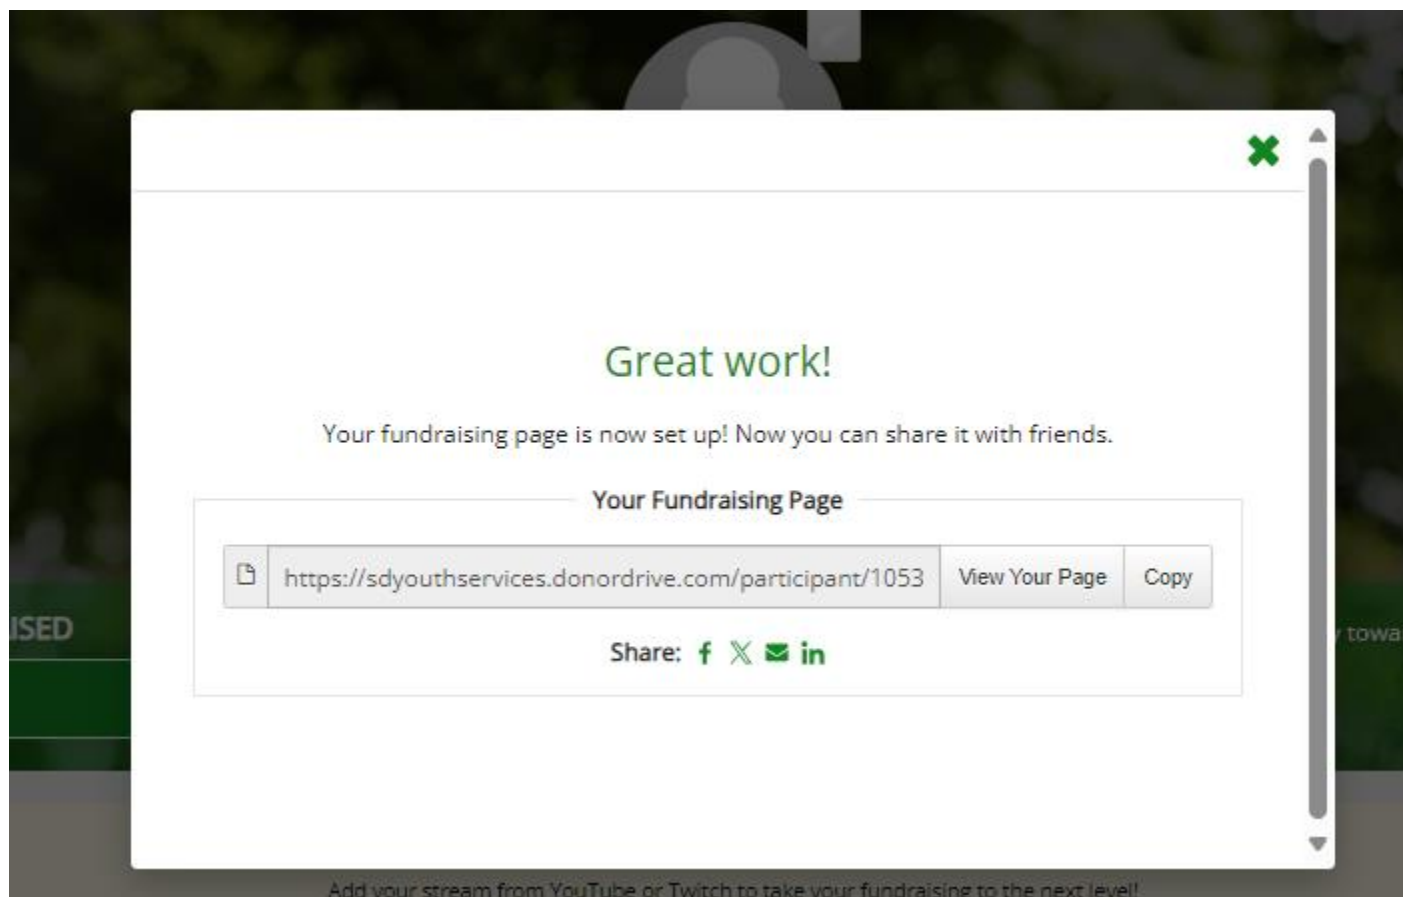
ISED

towa

Great work!

Your fundraising page is now set up! Now you can share it with friends.

Your Fundraising Page

https://sdyouthservices.donordrive.com/participant/1053 View Your Page Copy

Share:

Add your stream from YouTube or Twitch to take your fundraising to the next level!